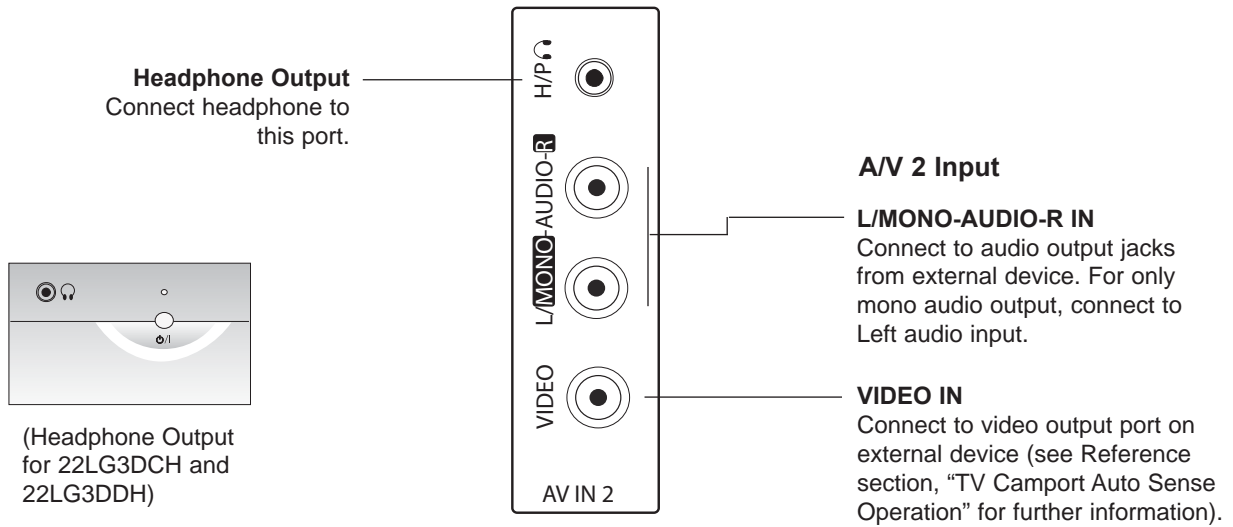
Headphone Output
Connect headphone to this port.

H/P

L/MONO-AUDIO-R

VIDEO

AV IN 2

A/V 2 Input

L/MONO-AUDIO-R IN
Connect to audio output jacks from external device. For only mono audio output, connect to Left audio input.

VIDEO IN
Connect to video output port on external device (see Reference section, "TV Camport Auto Sense Operation" for further information).

(Headphone Output for 22LG3DCH and 22LG3DDH)